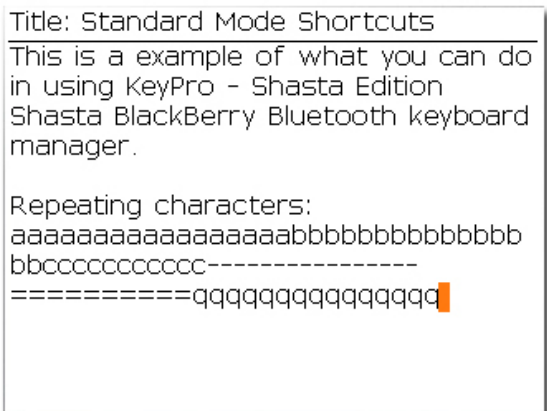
Title: Standard Mode Shortcuts

This is a example of what you can do in using KeyPro - Shasta Edition Shasta BlackBerry Bluetooth keyboard manager.

Repeating characters:
aaaaaaaaaaaaaaaaabbbbbbbbbbbbbbbcccccccccccc---------------
==========qqqqqqqqqqqqqq